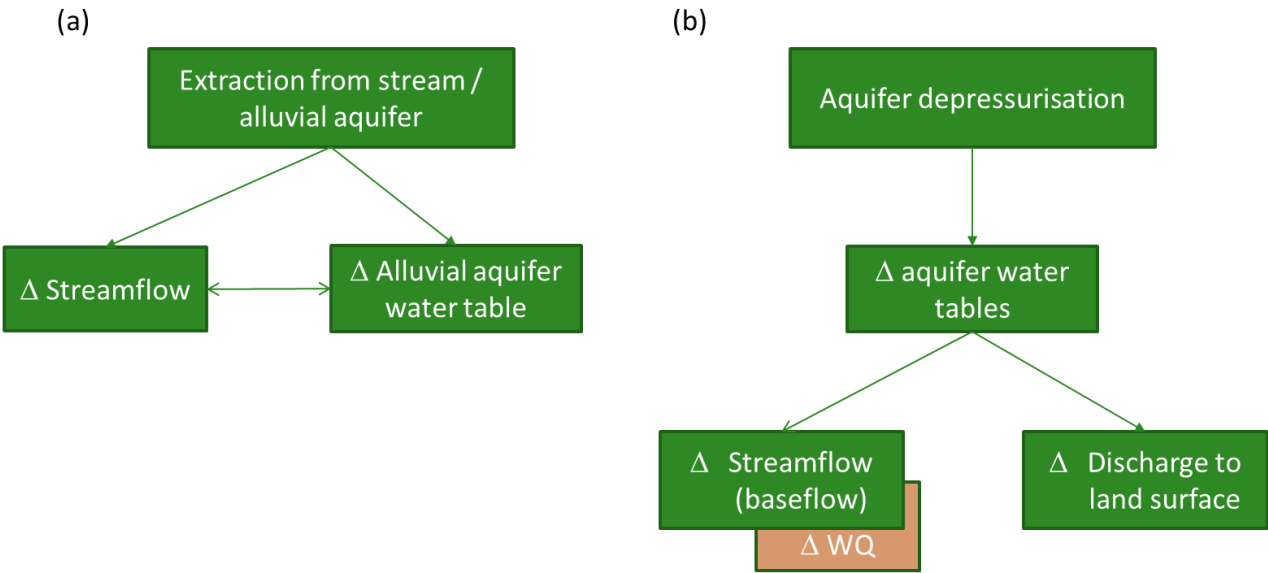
(a)

Extraction from stream / alluvial aquifer

Δ Streamflow

Δ Alluvial aquifer water table

(b)

Aquifer depressurisation

Δ aquifer water tables

Δ Streamflow (baseflow)

Δ WQ

Δ Discharge to land surface